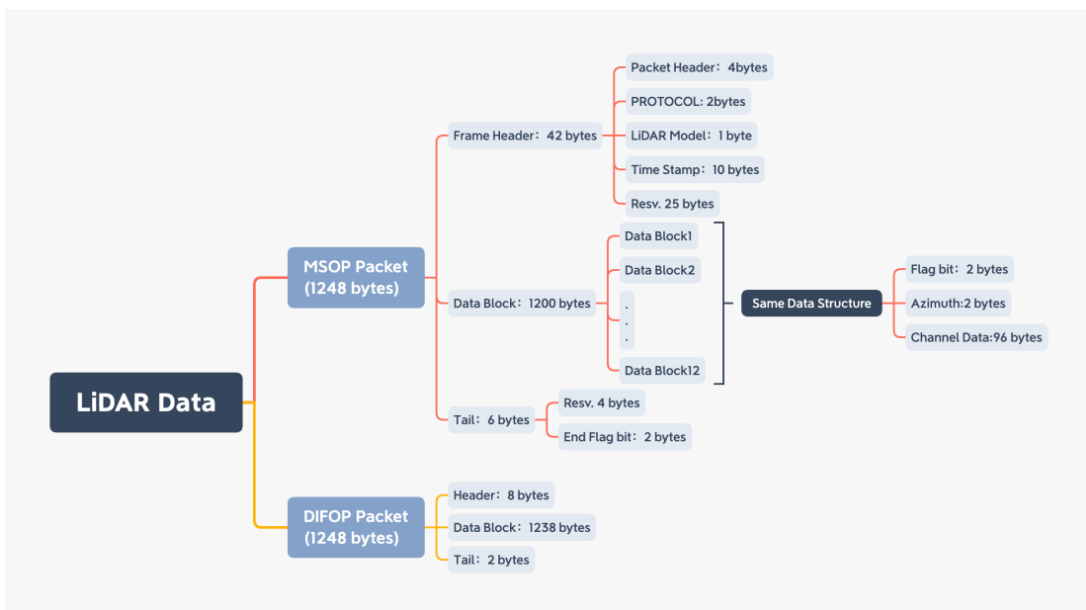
LiDAR Data

MSOP Packet (1248 bytes)

Frame Header：42 bytes

Packet Header：4bytes

PROTOCOL: 2bytes

LiDAR Model：1 byte

Time Stamp：10 bytes

Resv. 25 bytes

Data Block：1200 bytes

Data Block1

Data Block2

.
.
.

Data Block12

Same Data Structure

Flag bit：2 bytes

Azimuth:2 bytes

Channel Data:96 bytes

Tail：6 bytes

Resv. 4 bytes

End Flag bit：2 bytes

DIFOP Packet (1248 bytes)

Header：8 bytes

Data Block：1238 bytes

Tail：2 bytes